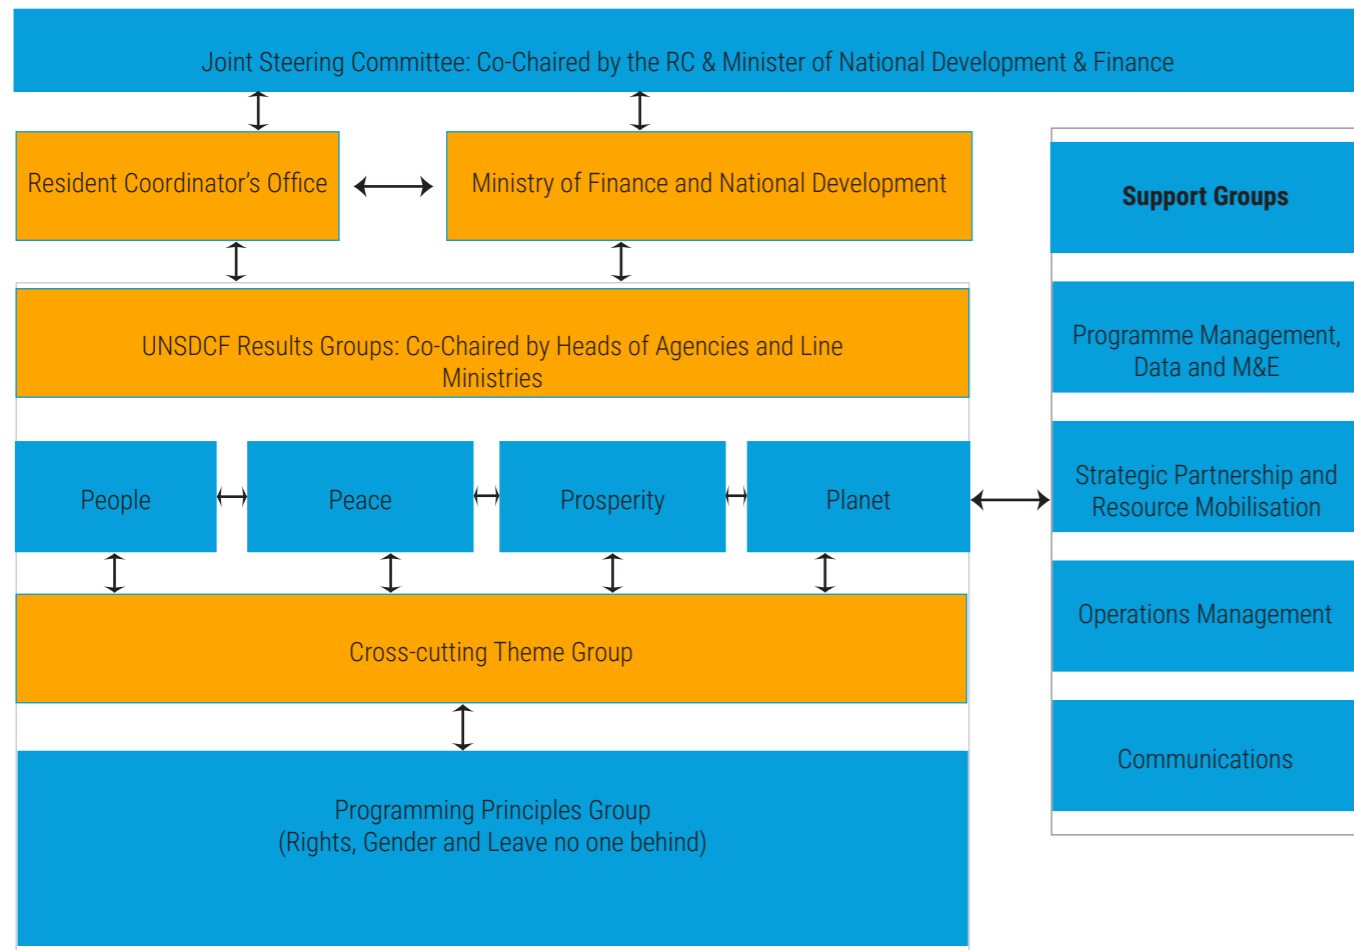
Joint Steering Committee: Co-Chaired by the RC & Minister of National Development & Finance

Resident Coordinator's Office

Ministry of Finance and National Development

Support Groups

UNSDCF Results Groups: Co-Chaired by Heads of Agencies and Line Ministries

Programme Management, Data and M&E

People

Peace

Prosperity

Planet

Strategic Partnership and Resource Mobilisation

Operations Management

Cross-cutting Theme Group

Communications

Programming Principles Group
(Rights, Gender and Leave no one behind)